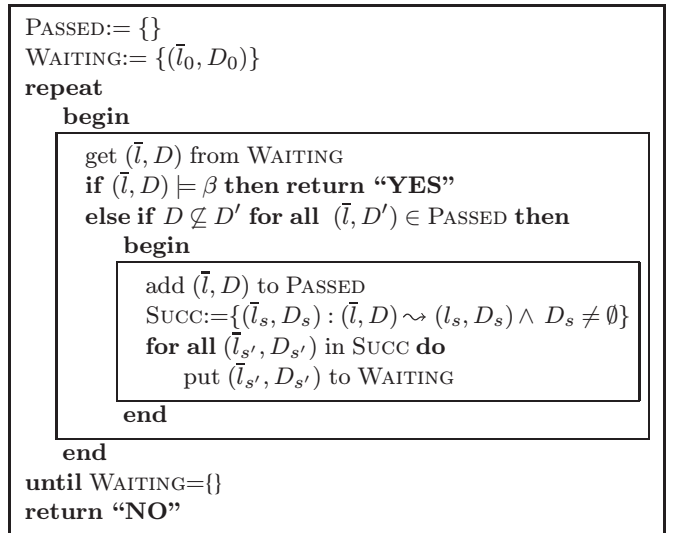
PASSED:= {}
WAITING:= $\{(\bar{l}_0, D_0)\}$
**repeat**
**begin**

get $(\bar{l}, D)$ from WAITING
**if** $(\bar{l}, D) \models \beta$ **then return "YES"**
**else if** $D \not\subseteq D'$ **for all** $(\bar{l}, D') \in$ PASSED **then**
**begin**

add $(\bar{l}, D)$ to PASSED
SUCC:=$\{(\bar{l}_s, D_s) : (\bar{l}, D) \rightsquigarrow (l_s, D_s) \wedge D_s \neq \emptyset\}$
**for all** $(\bar{l}_{s'}, D_{s'})$ in SUCC **do**
put $(\bar{l}_{s'}, D_{s'})$ to WAITING

**end**

**end**
**until** WAITING={}
**return "NO"**